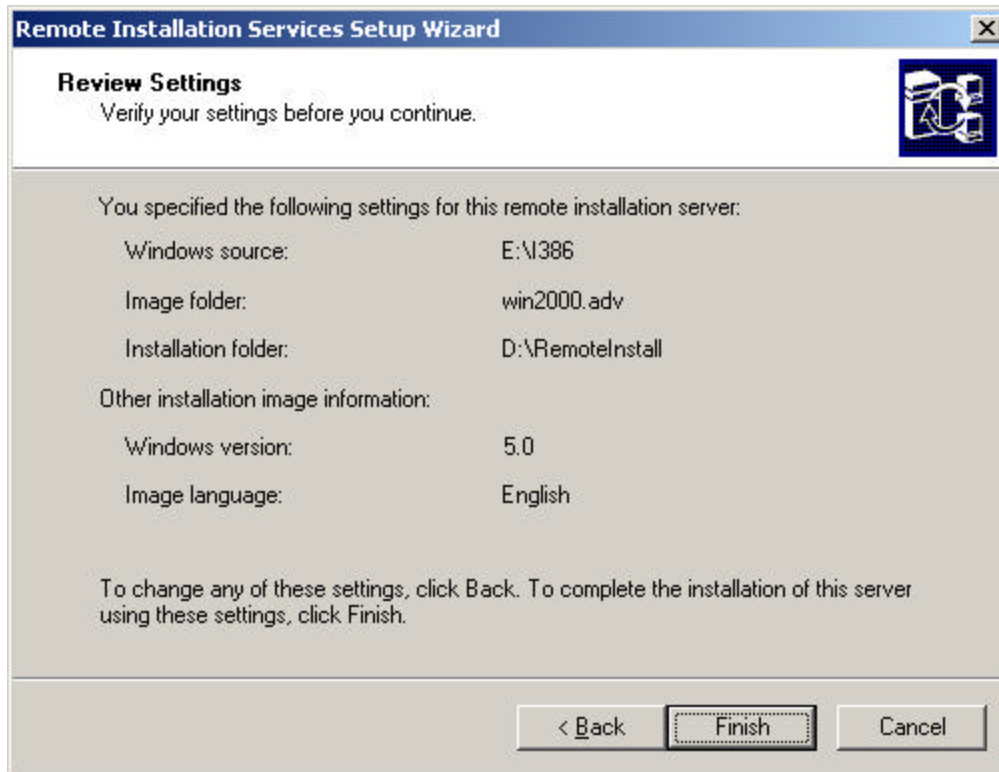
Remote Installation Services Setup Wizard

Review Settings
Verify your settings before you continue.

You specified the following settings for this remote installation server:

| | |
|---|---|
| Windows source: | E:\I386 |
| Image folder: | win2000.adv |
| Installation folder: | D:\RemoteInstall |

Other installation image information:

| | |
|---|---|
| Windows version: | 5.0 |
| Image language: | English |

To change any of these settings, click Back. To complete the installation of this server using these settings, click Finish.

< Back   Finish   Cancel